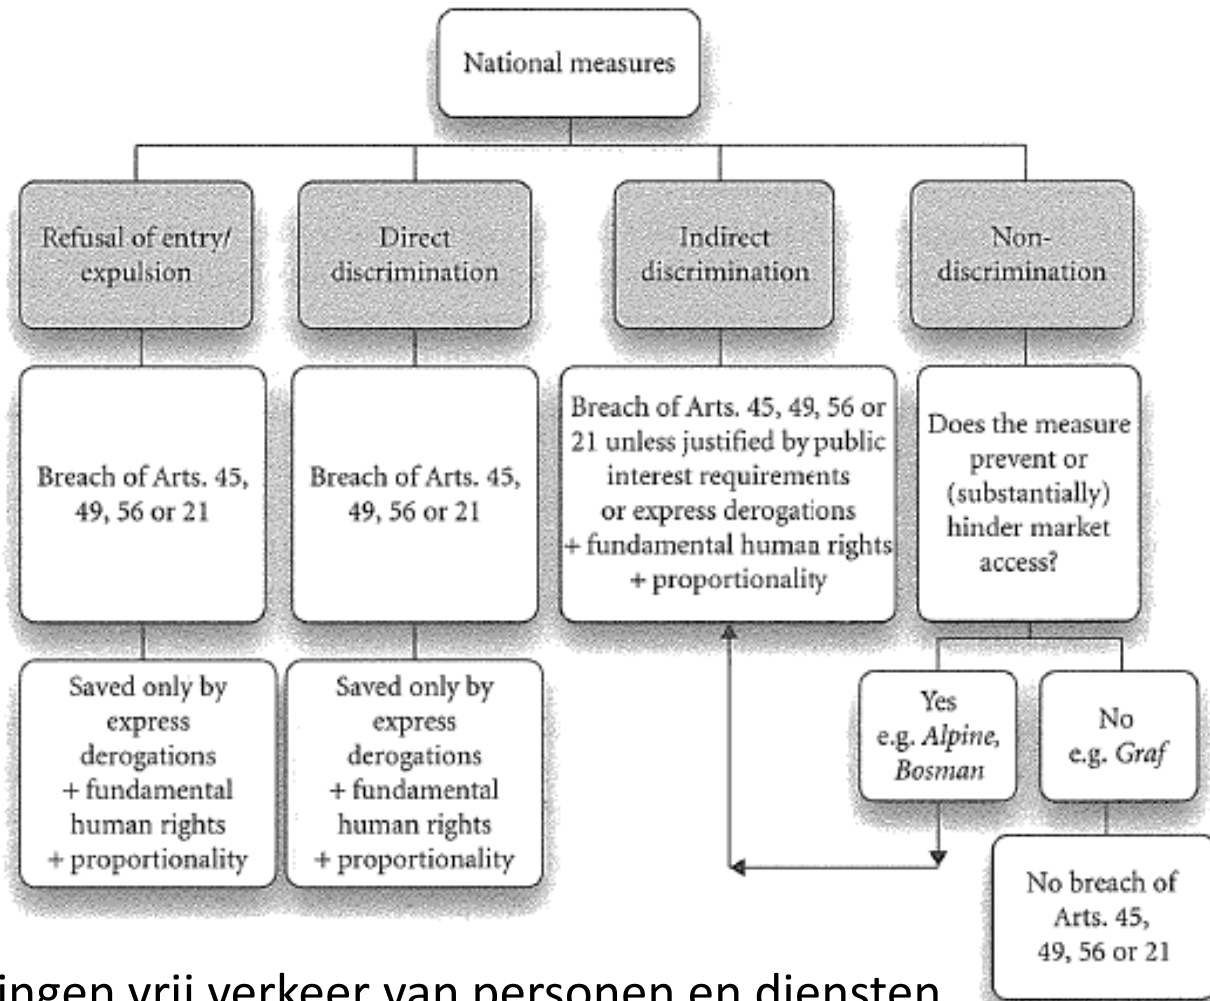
National measures

Refusal of entry/ expulsion

Direct discrimination

Indirect discrimination

Non-discrimination

Breach of Arts. 45, 49, 56 or 21

Breach of Arts. 45, 49, 56 or 21

Breach of Arts. 45, 49, 56 or 21 unless justified by public interest requirements or express derogations + fundamental humaa rights + proportionality

Does the measure prevent or (substantially) hinder market access?

Saved only by express derogations + fundamental human rights + proportionality

Saved only by express derogations + fundamental human rights + proportionality

Yes e.g. *Alpine, Bosman*

No e.g. *Graf*

No breach of Arts. 45, 49, 56 or 21

ingen vrij verkeer van personen en diensten